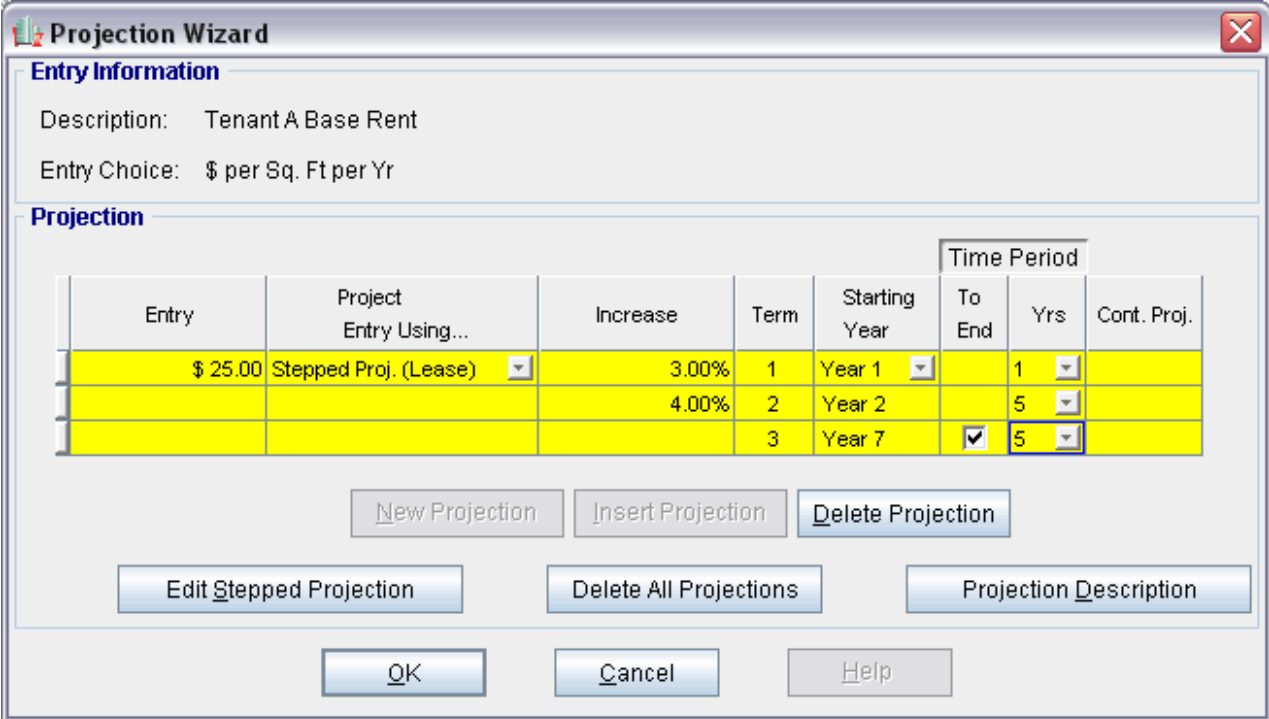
Projection Wizard

Entry Information

Description: Tenant A Base Rent

Entry Choice: $ per Sq. Ft per Yr

Projection

Time Period

| Entry | Project Entry Using... | Increase | Term | Starting Year | To End | Yrs | Cont. Proj. |
|---|---|---|---|---|---|---|---|
| $ 25.00 | Stepped Proj. (Lease) | 3.00% | 1 | Year 1 | | 1 | |
| | | 4.00% | 2 | Year 2 | | 5 | |
| | | | 3 | Year 7 | ☑ | 5 | |

New Projection Insert Projection Delete Projection

Edit Stepped Projection Delete All Projections Projection Description

OK Cancel Help